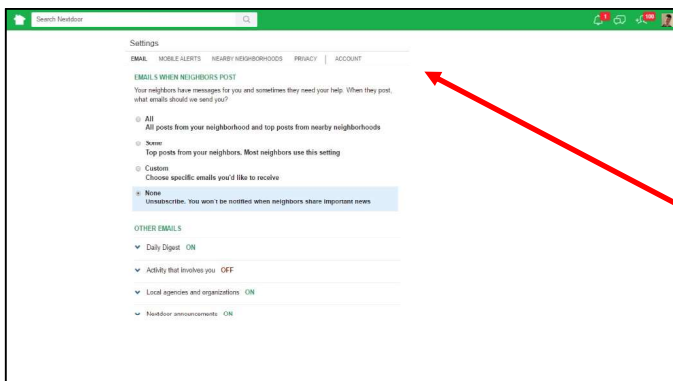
Search Nextdoor

1 100

Settings

EMAIL MOBILE ALERTS NEARBY NEIGHBORHOODS PRIVACY | ACCOUNT

EMAILS WHEN NEIGHBORS POST

Your neighbors have messages for you and sometimes they need your help. When they post, what emails should we send you?

All
All posts from your neighborhood and top posts from nearby neighborhoods

Some
Top posts from your neighbors. Most neighbors use this setting

Custom
Choose specific emails you'd like to receive

None
Unsubscribe. You won't be notified when neighbors share important news

OTHER EMAILS

Daily Digest ON

Activity that involves you OFF

Local agencies and organizations ON

Nextdoor announcements ON